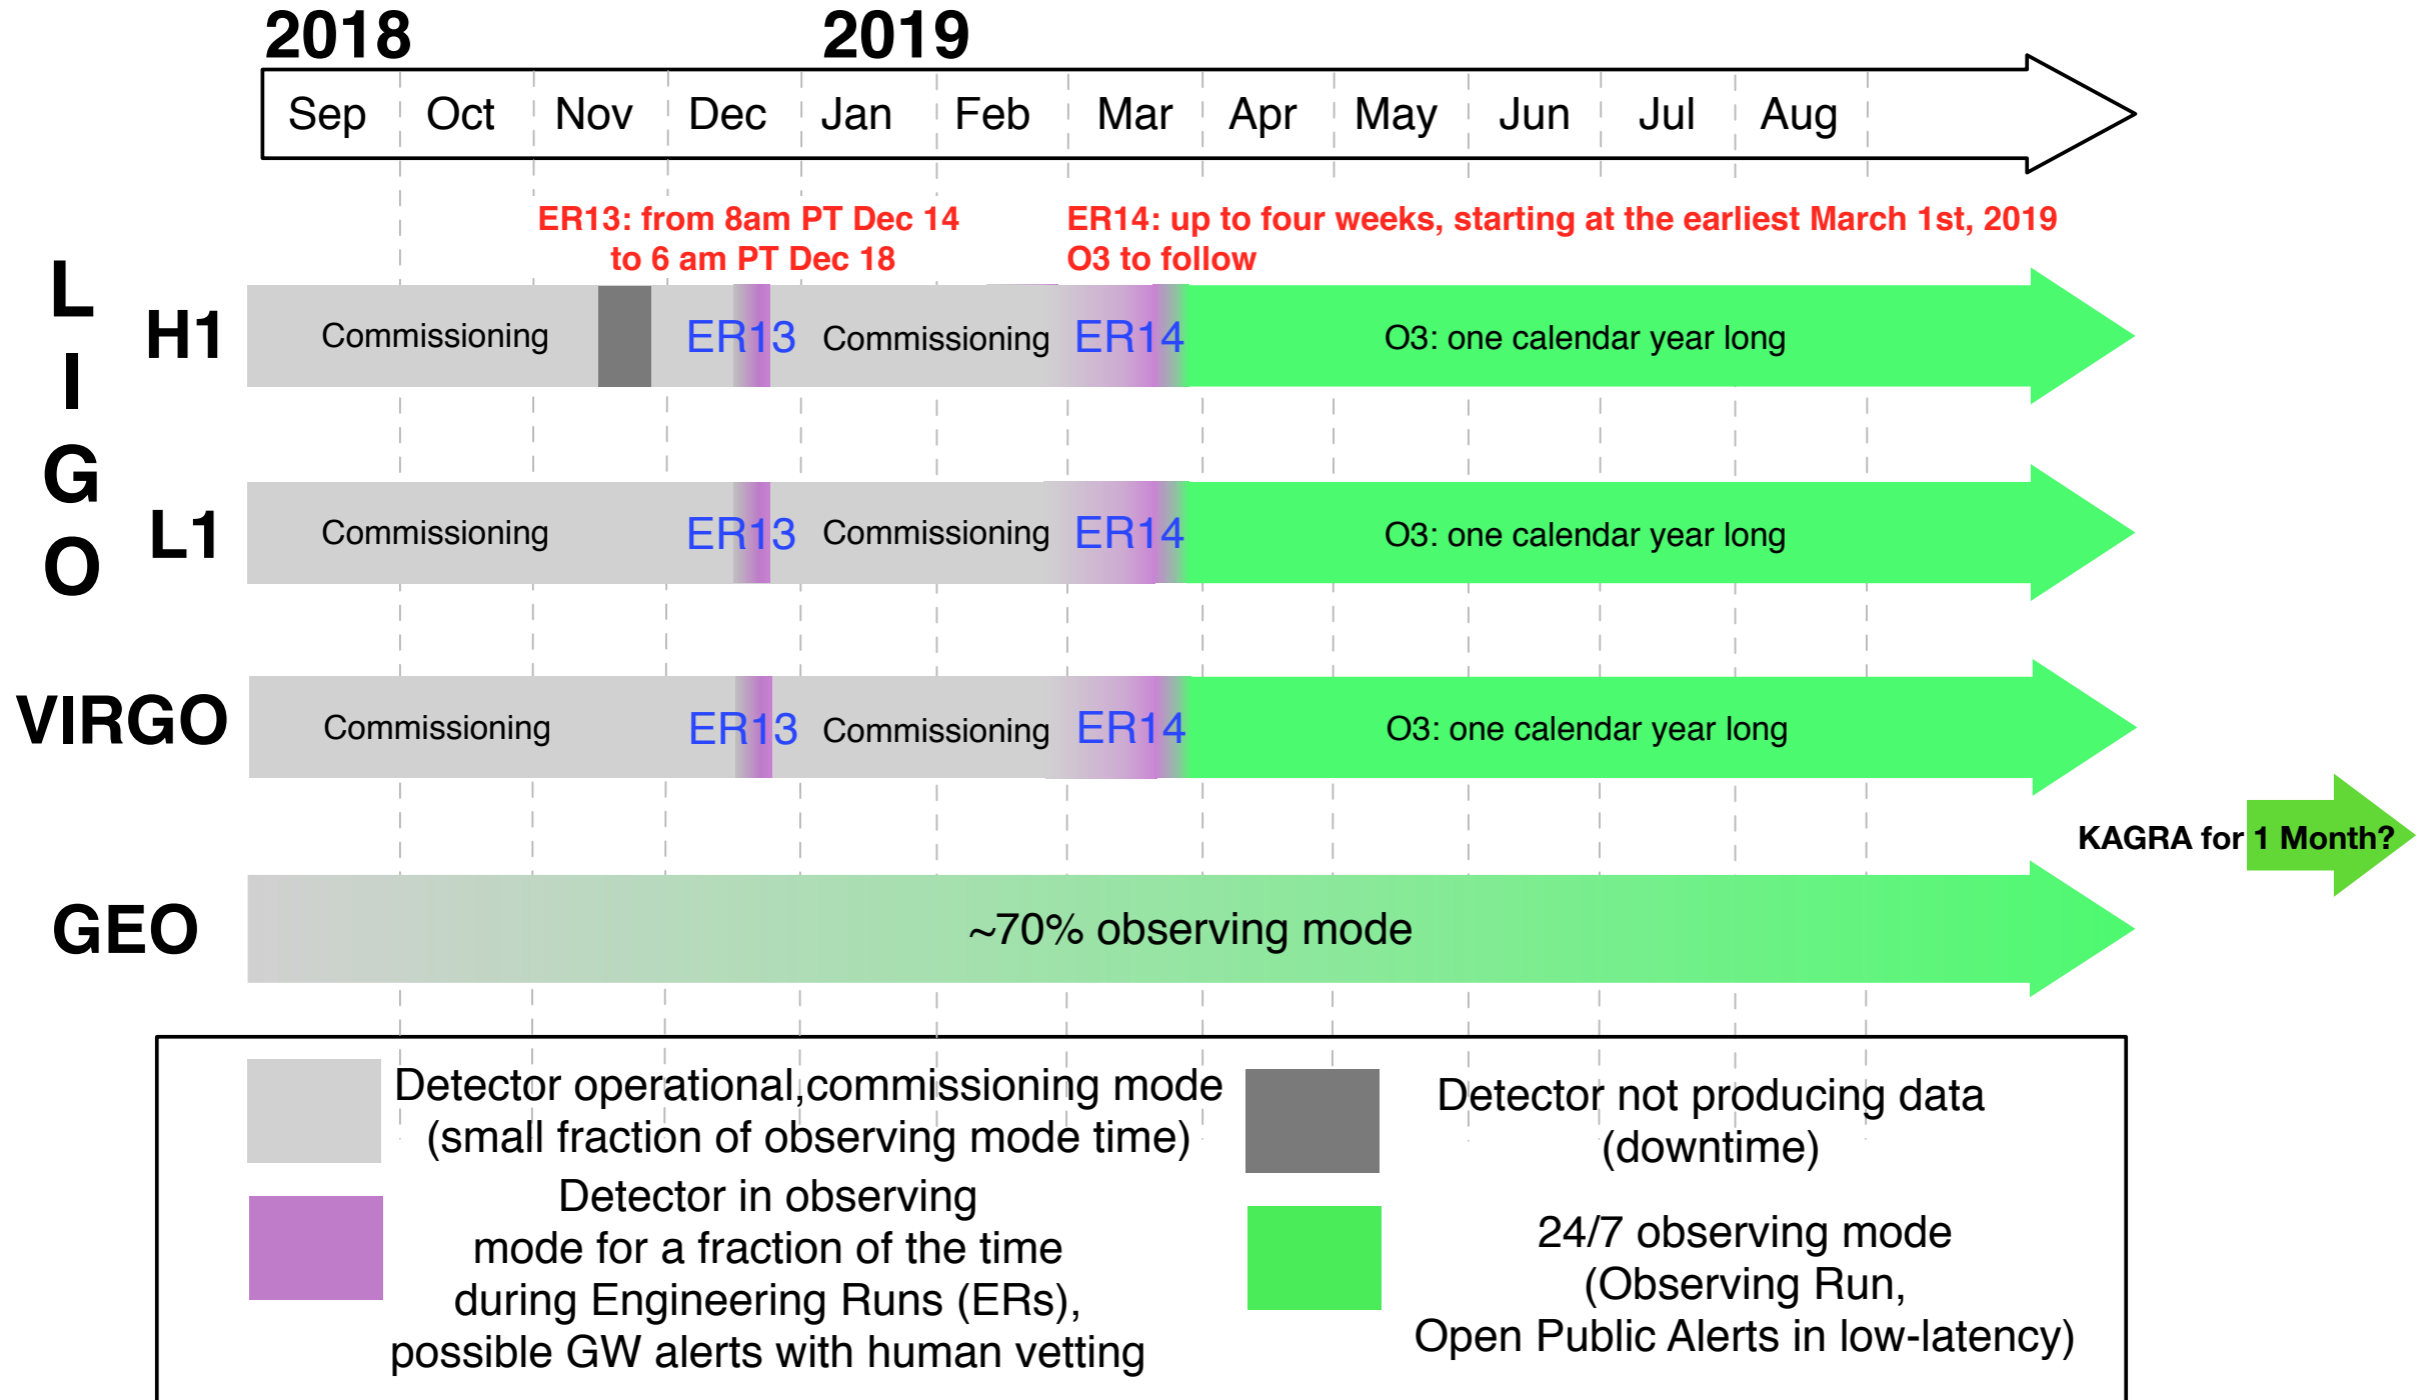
2018 2019

Sep Oct Nov Dec Jan Feb Mar Apr May Jun Jul Aug

ER13: from 8am PT Dec 14 to 6 am PT Dec 18

ER14: up to four weeks, starting at the earliest March 1st, 2019
O3 to follow

L I G O

H1 Commissioning ER13 Commissioning ER14 O3: one calendar year long

L1 Commissioning ER13 Commissioning ER14 O3: one calendar year long

VIRGO Commissioning ER13 Commissioning ER14 O3: one calendar year long

KAGRA for 1 Month?

GEO ~70% observing mode

Detector operational,commissioning mode (small fraction of observing mode time)

Detector not producing data (downtime)

Detector in observing mode for a fraction of the time during Engineering Runs (ERs), possible GW alerts with human vetting

24/7 observing mode (Observing Run, Open Public Alerts in low-latency)